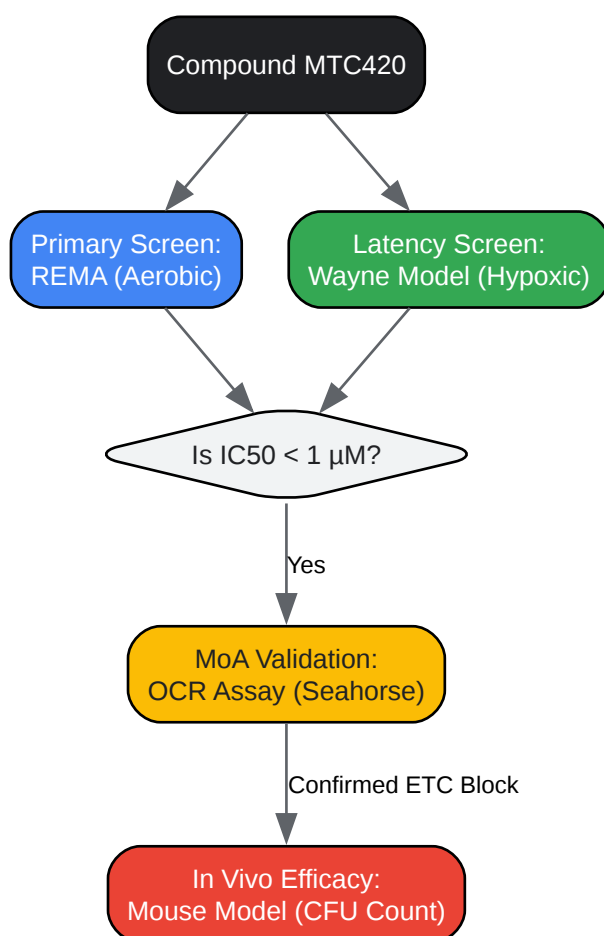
Compound MTC420

Primary Screen: REMA (Aerobic)

Latency Screen: Wayne Model (Hypoxic)

Is IC50 < 1 µM?

Yes

MoA Validation: OCR Assay (Seahorse)

Confirmed ETC Block

In Vivo Efficacy: Mouse Model (CFU Count)